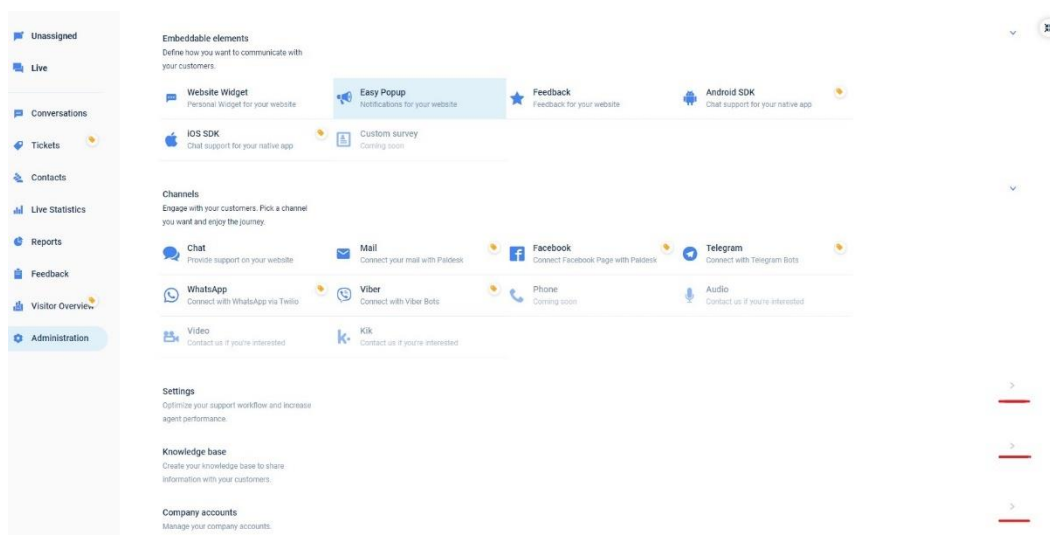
Unassigned
Live
Conversations
Tickets
Contacts
Live Statistics
Reports
Feedback
Visitor Overview
Administration

Embeddable elements
Define how you want to communicate with your customers.

Website Widget
Personal Widget for your website
Easy Popup
Notifications for your website
Feedback
Feedback for your website
Android SDK
Chat support for your native app
iOS SDK
Chat support for your native app
Custom survey
Coming soon

Channels
Engage with your customers. Pick a channel you want and enjoy the journey.

Chat
Provide support on your website
Mail
Connect your mail with Paldesk
Facebook
Connect Facebook Page with Paldesk
Telegram
Connect with Telegram Bots
WhatsApp
Connect with WhatsApp via Twilio
Viber
Connect with Viber Bots
Phone
Coming soon
Audio
Contact us if you're interested
Video
Contact us if you're interested
Kik
Contact us if you're interested

Settings
Optimize your support workflow and increase agent performance.

Knowledge base
Create your knowledge base to share information with your customers.

Company accounts
Manage your company accounts.